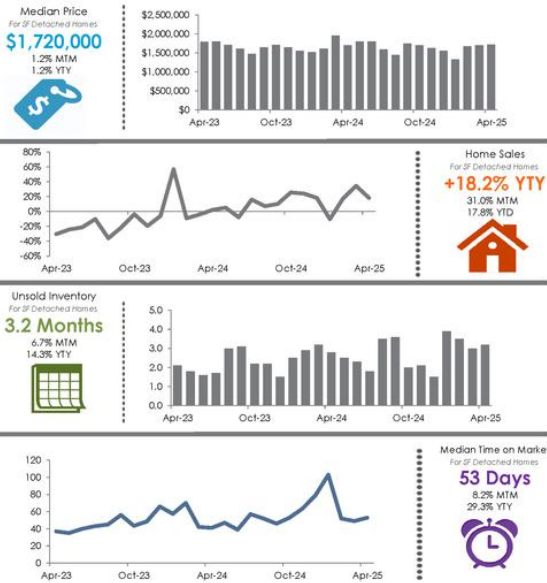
Median Price
For SF Detached Homes
$1,720,000
1.2% MTM
1.2% YTY

$2,500,000
$2,000,000
$1,500,000
$1,000,000
$500,000
$0
Apr-23
Oct-23
Apr-24
Oct-24
Apr-25

80%
60%
40%
20%
0%
-20%
-40%
-60%
Apr-23
Oct-23
Apr-24
Oct-24
Apr-25

Home Sales
For SF Detached Homes
+18.2% YTY
31.0% MTM
17.8% YTD

Unsold Inventory
For SF Detached Homes
3.2 Months
6.7% MTM
14.3% YTY

5.0
4.5
4.0
3.5
3.0
2.5
2.0
1.5
1.0
0.5
0.0
Apr-23
Oct-23
Apr-24
Oct-24
Apr-25

120
100
80
60
40
20
0
Apr-23
Oct-23
Apr-24
Oct-24
Apr-25

Median Time on Marke
For SF Detached Homes
53 Days
8.2% MTM
29.3% YTY